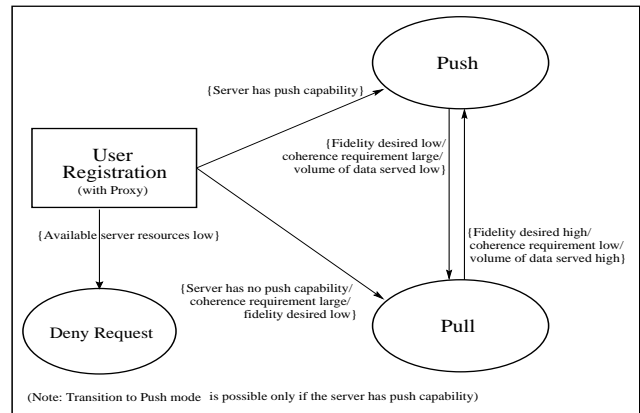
Push

{Server has push capability}

User Registration
(with Proxy)

{Fidelity desired low/ coherence requirement large/ volume of data served low}

{Fidelity desired high/ coherence requirement low/ volume of data served high}

{Available server resources low}

{Server has no push capability/ coherence requirement large/ fidelity desired low}

Deny Request

Pull

(Note: Transition to Push mode is possible only if the server has push capability)